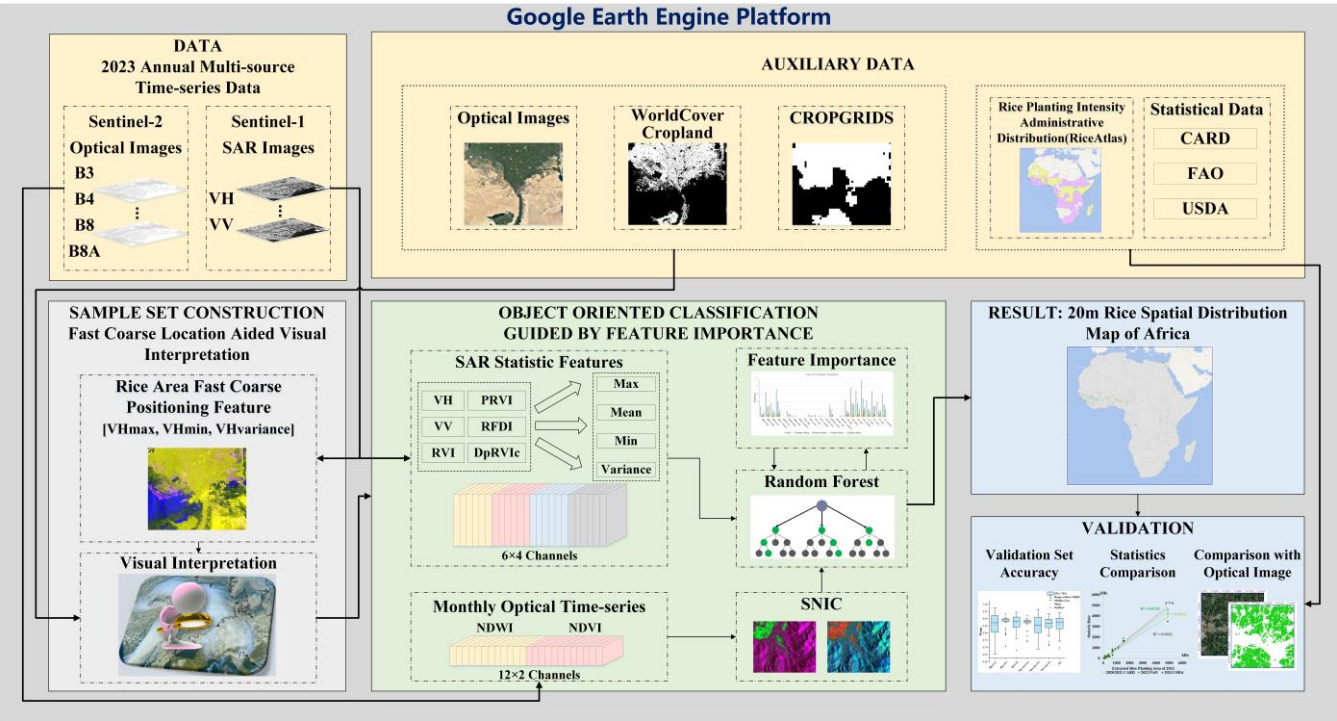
Google Earth Engine Platform

DATA
2023 Annual Multi-source Time-series Data

Sentinel-2
Optical Images
B3
B4
B8
B8A

Sentinel-1
SAR Images
VH
VV

AUXILIARY DATA

Optical Images

WorldCover Cropland

CROPGRIDS

Rice Planting Intensity Administrative Distribution(RiceAtlas)

Statistical Data
CARD
FAO
USDA

SAMPLE SET CONSTRUCTION
Fast Coarse Location Aided Visual Interpretation

Rice Area Fast Coarse Positioning Feature
[VHmax, VHmin, VHvariance]

Visual Interpretation

OBJECT ORIENTED CLASSIFICATION
GUIDED BY FEATURE IMPORTANCE

SAR Statistic Features
| VH | PRVI |
|---|---|
| VV | RFDI |
| RVI | DpRVIc |

Max
Mean
Min
Variance

6×4 Channels

Feature Importance

Random Forest

Monthly Optical Time-series
NDWI
NDVI
12×2 Channels

SNIC

RESULT: 20m Rice Spatial Distribution Map of Africa

VALIDATION

Validation Set Accuracy

Statistics Comparison

Comparison with Optical Image